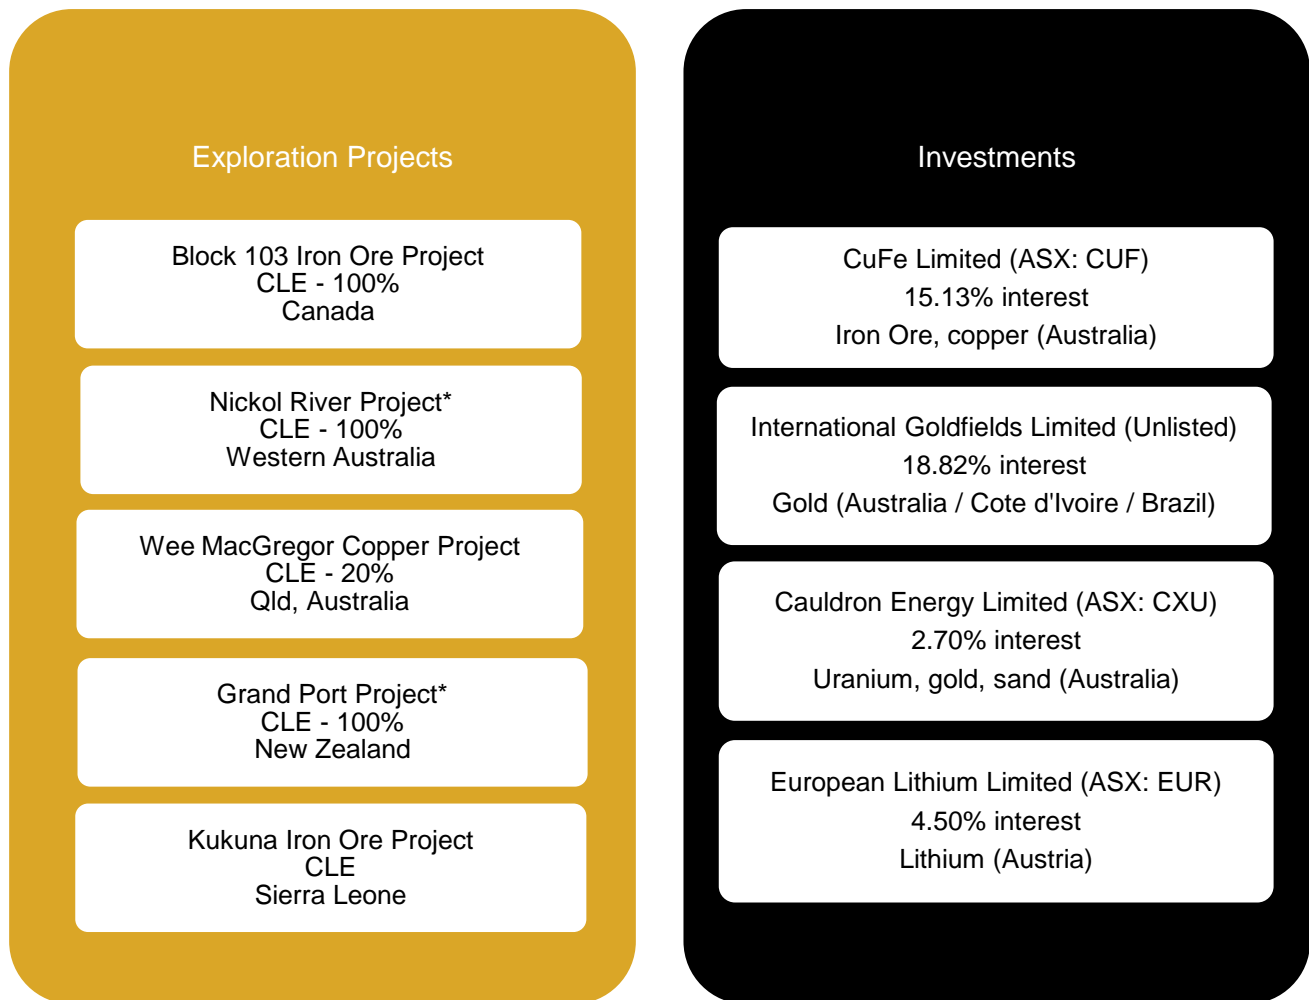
Exploration Projects

Block 103 Iron Ore Project
CLE - 100%
Canada

Nickol River Project*
CLE - 100%
Western Australia

Wee MacGregor Copper Project
CLE - 20%
Qld, Australia

Grand Port Project*
CLE - 100%
New Zealand

Kukuna Iron Ore Project
CLE
Sierra Leone

Investments

CuFe Limited (ASX: CUF)
15.13% interest
Iron Ore, copper (Australia)

International Goldfields Limited (Unlisted)
18.82% interest
Gold (Australia / Cote d'Ivoire / Brazil)

Cauldron Energy Limited (ASX: CXU)
2.70% interest
Uranium, gold, sand (Australia)

European Lithium Limited (ASX: EUR)
4.50% interest
Lithium (Austria)